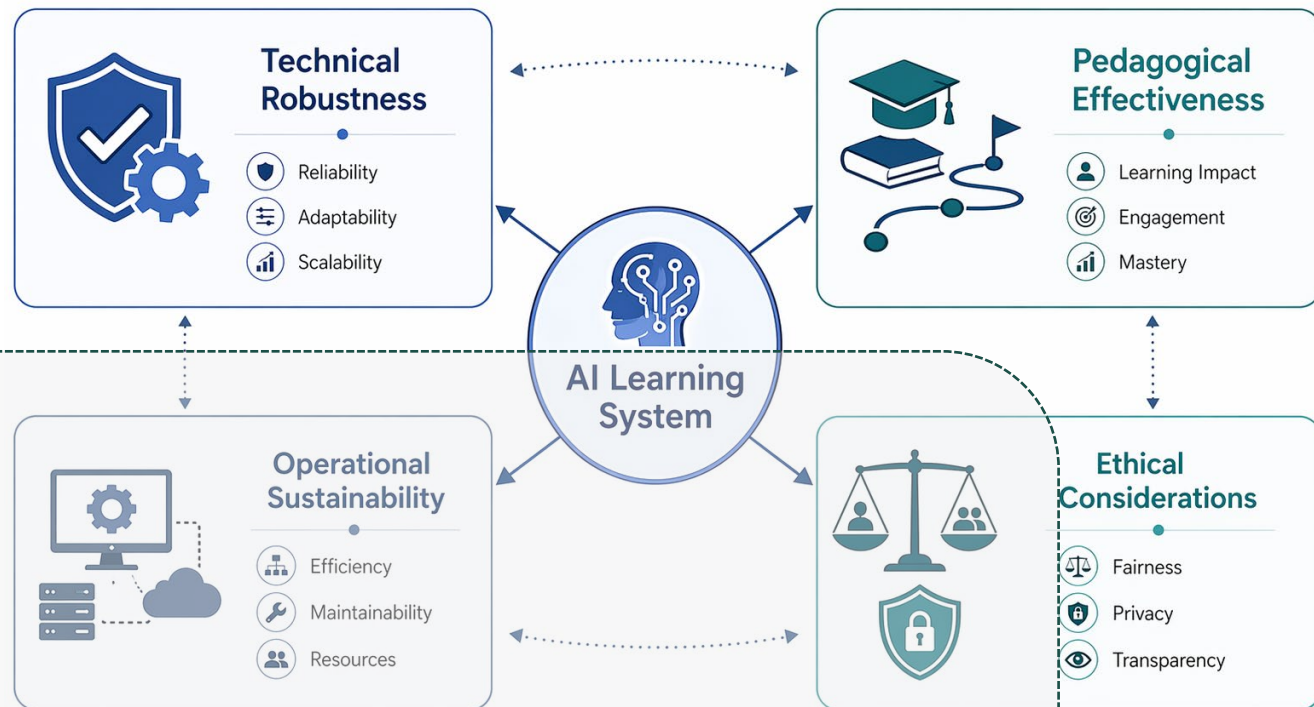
Technical Robustness

Reliability

Adaptability

Scalability

Pedagogical Effectiveness

Learning Impact

Engagement

Mastery

AI Learning System

Operational Sustainability

Efficiency

Maintainability

Resources

Ethical Considerations

Fairness

Privacy

Transparency